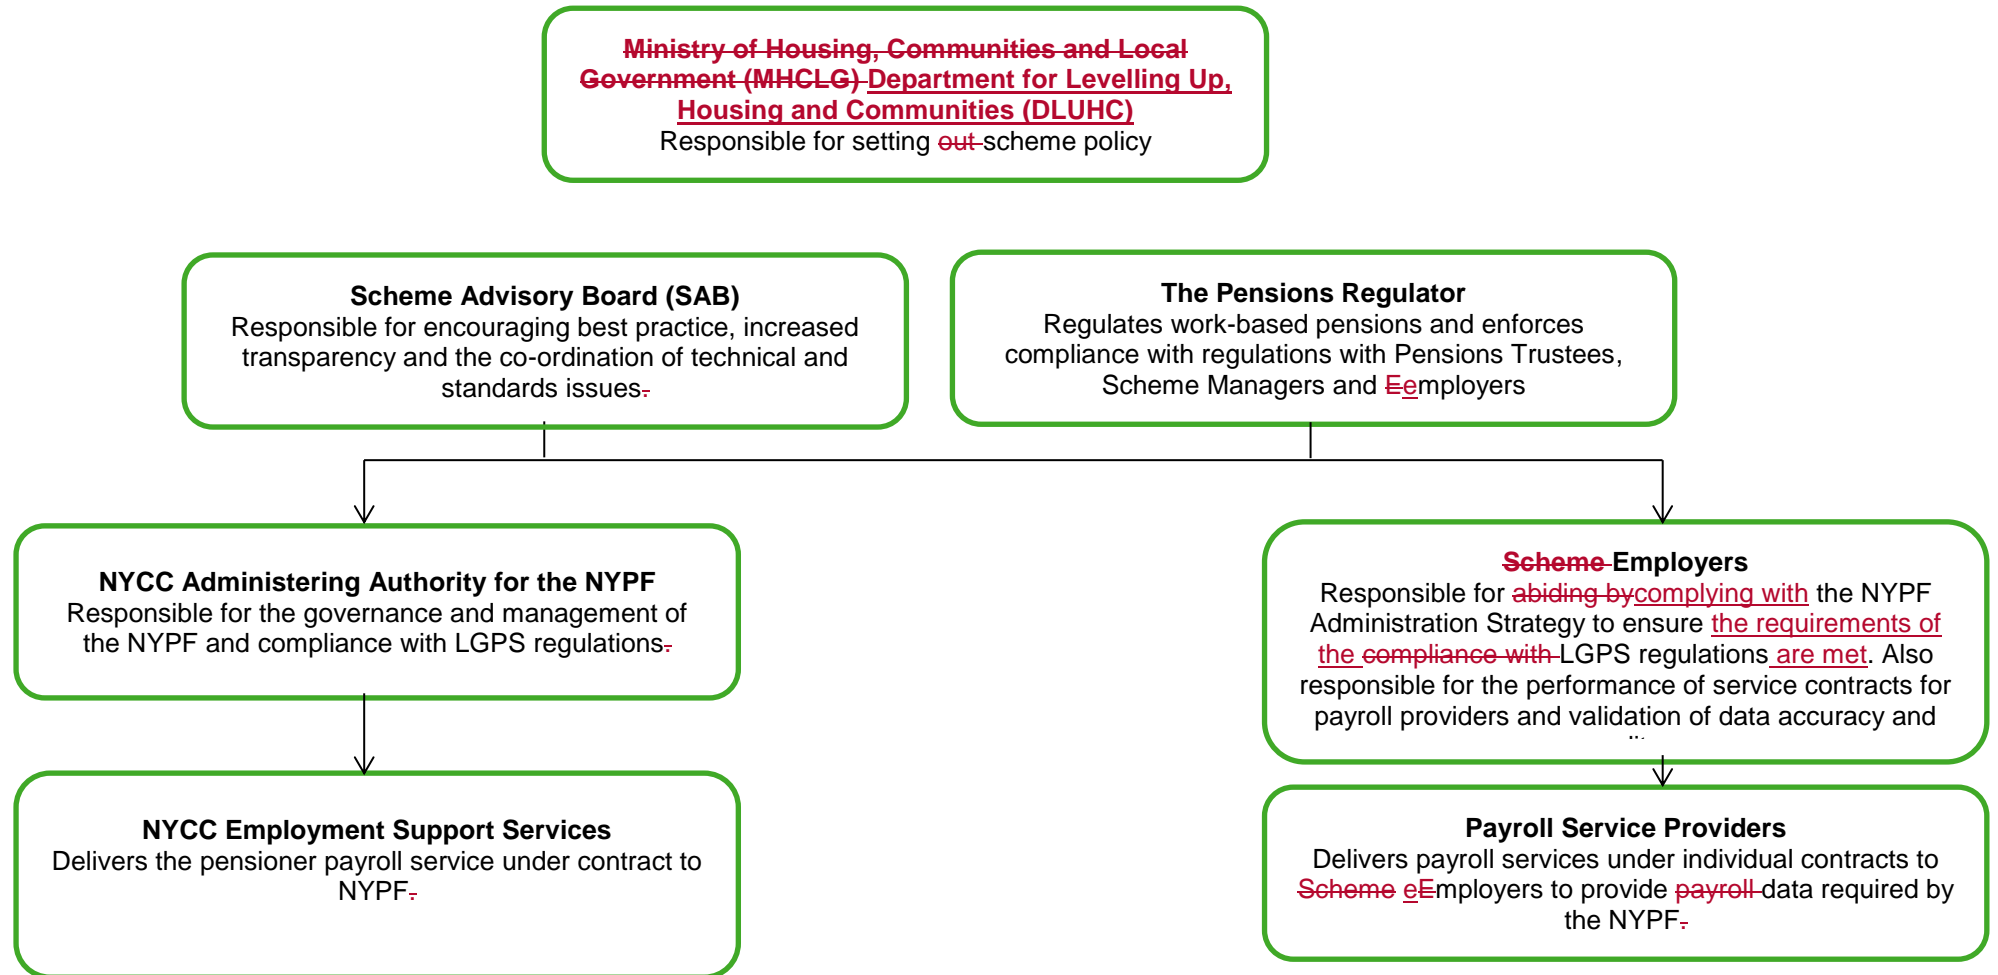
Ministry of Housing, Communities and Local Government (MHCLG) Department for Levelling Up, Housing and Communities (DLUHC)
Responsible for setting out scheme policy

Scheme Advisory Board (SAB)
Responsible for encouraging best practice, increased transparency and the co-ordination of technical and standards issues.

The Pensions Regulator
Regulates work-based pensions and enforces compliance with regulations with Pensions Trustees, Scheme Managers and Eemployers

NYCC Administering Authority for the NYPF
Responsible for the governance and management of the NYPF and compliance with LGPS regulations.

Scheme Employers
Responsible for abiding bycomplying with the NYPF Administration Strategy to ensure the requirements of the compliance with LGPS regulations are met. Also responsible for the performance of service contracts for payroll providers and validation of data accuracy and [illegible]

NYCC Employment Support Services
Delivers the pensioner payroll service under contract to NYPF.

Payroll Service Providers
Delivers payroll services under individual contracts to Scheme eEmployers to provide payroll data required by the NYPF.